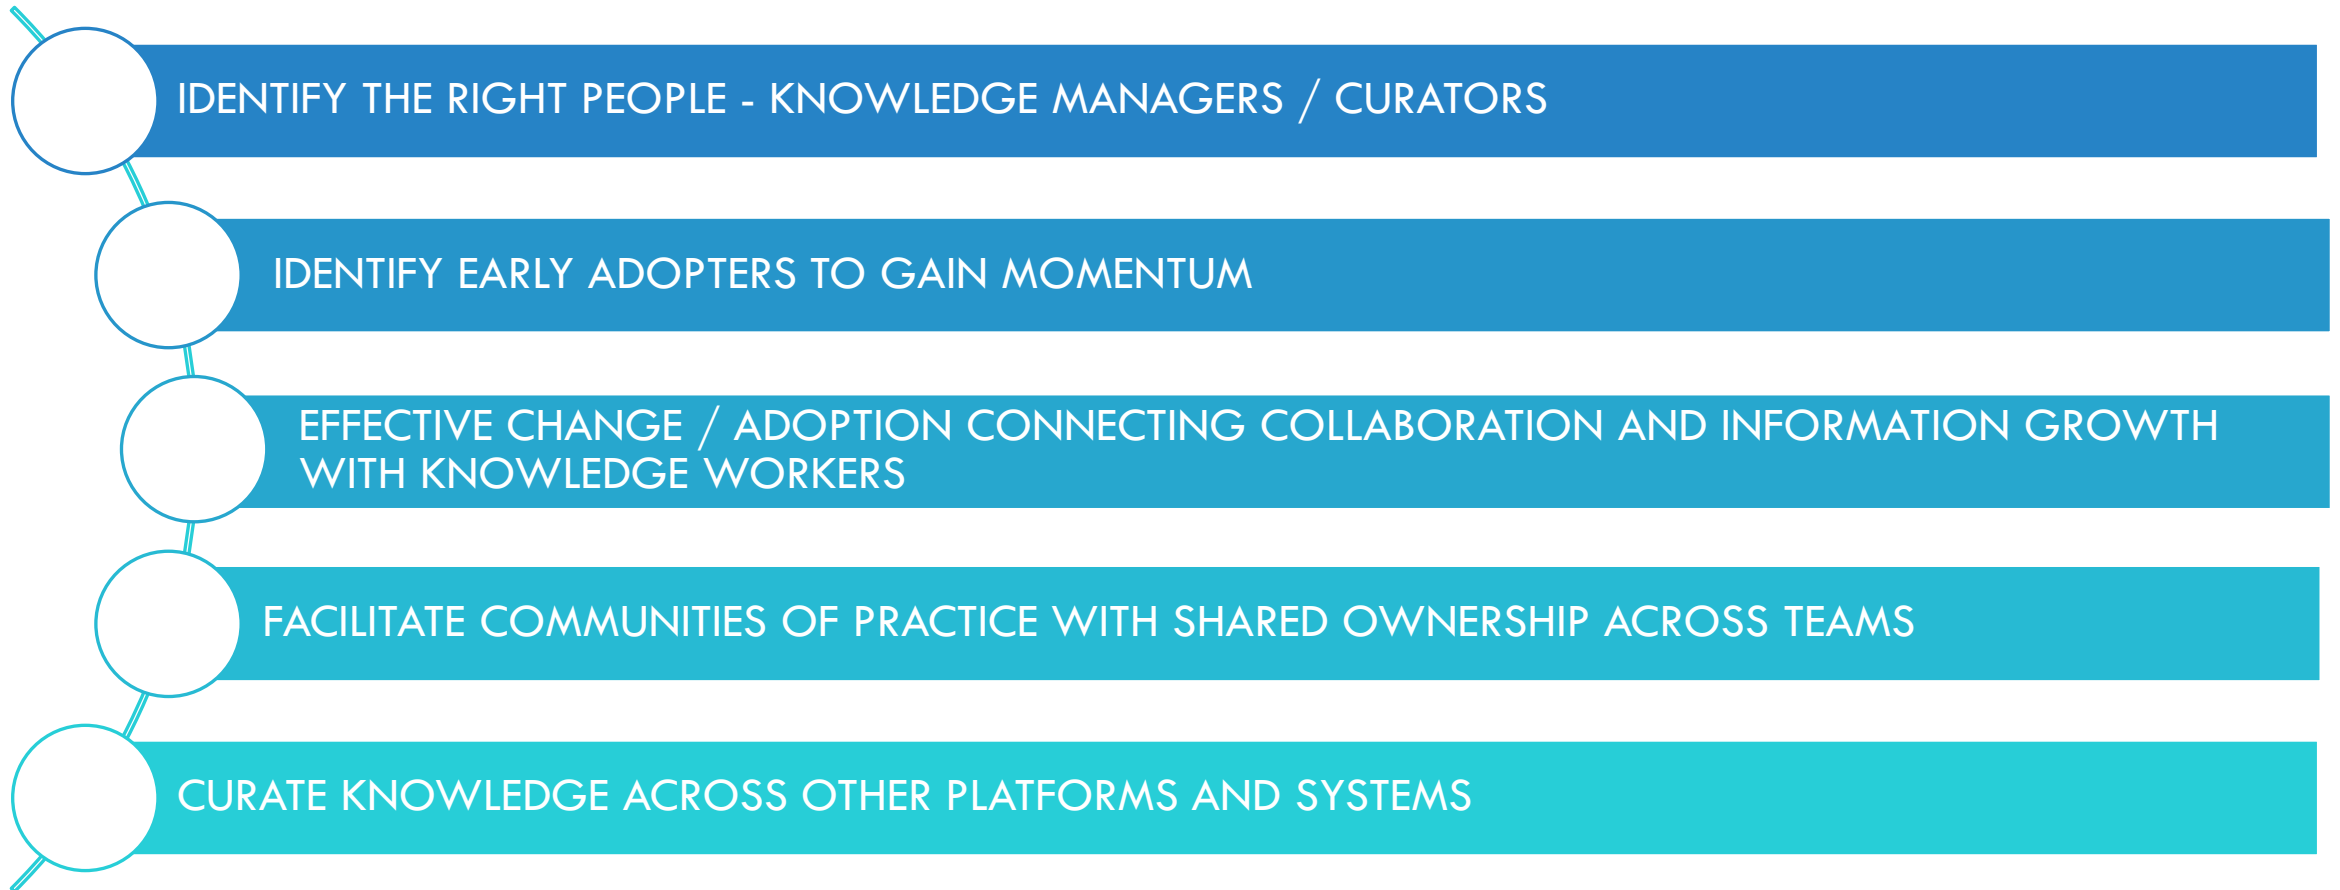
IDENTIFY THE RIGHT PEOPLE - KNOWLEDGE MANAGERS / CURATORS

IDENTIFY EARLY ADOPTERS TO GAIN MOMENTUM

EFFECTIVE CHANGE / ADOPTION CONNECTING COLLABORATION AND INFORMATION GROWTH WITH KNOWLEDGE WORKERS

FACILITATE COMMUNITIES OF PRACTICE WITH SHARED OWNERSHIP ACROSS TEAMS

CURATE KNOWLEDGE ACROSS OTHER PLATFORMS AND SYSTEMS